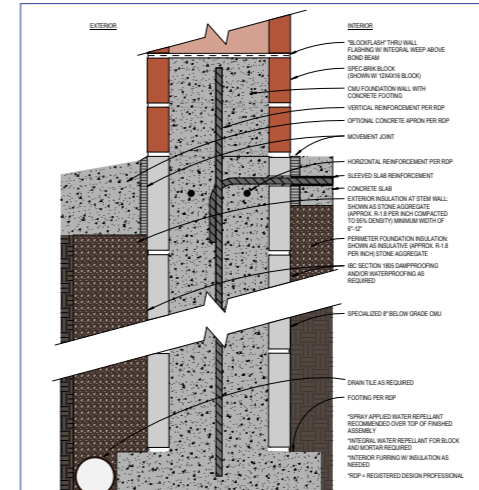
EXTERIOR

INTERIOR

"BLOCKFLASH" THRU WALL FLASHING W/ INTEGRAL WEEP ABOVE BOND BEAM

SPEC-BRIK BLOCK (SHOWN W/ 12X4X16 BLOCK)

CMU FOUNDATION WALL WITH CONCRETE FOOTING

VERTICAL REINFORCEMENT PER RDP

OPTIONAL CONCRETE APRON PER RDP

MOVEMENT JOINT

HORIZONTAL REINFORCEMENT PER RDP

SLEEVED SLAB REINFORCEMENT

CONCRETE SLAB

EXTERIOR INSULATION AT STEM WALL: SHOWN AS STONE AGGREGATE (APPROX. R-1.8 PER INCH COMPACTED TO 95% DENSITY) MINIMUM WIDTH OF 6"-12"

PERIMETER FOUNDATION INSULATION SHOWN AS INSULATIVE (APPROX. R-1.8 PER INCH) STONE AGGREGATE

IBC SECTION 1805 DAMPPROOFING AND/OR WATERPROOFING AS REQUIRED

SPECIALIZED 8" BELOW GRADE CMU

DRAIN TILE AS REQUIRED

FOOTING PER RDP

*SPRAY APPLIED WATER REPELLANT RECOMMENDED OVER TOP OF FINISHED ASSEMBLY

*INTEGRAL WATER REPELLANT FOR BLOCK AND MORTAR REQUIRED

*INTERIOR FURRING W/ INSULATION AS NEEDED

*RDP = REGISTERED DESIGN PROFESSIONAL